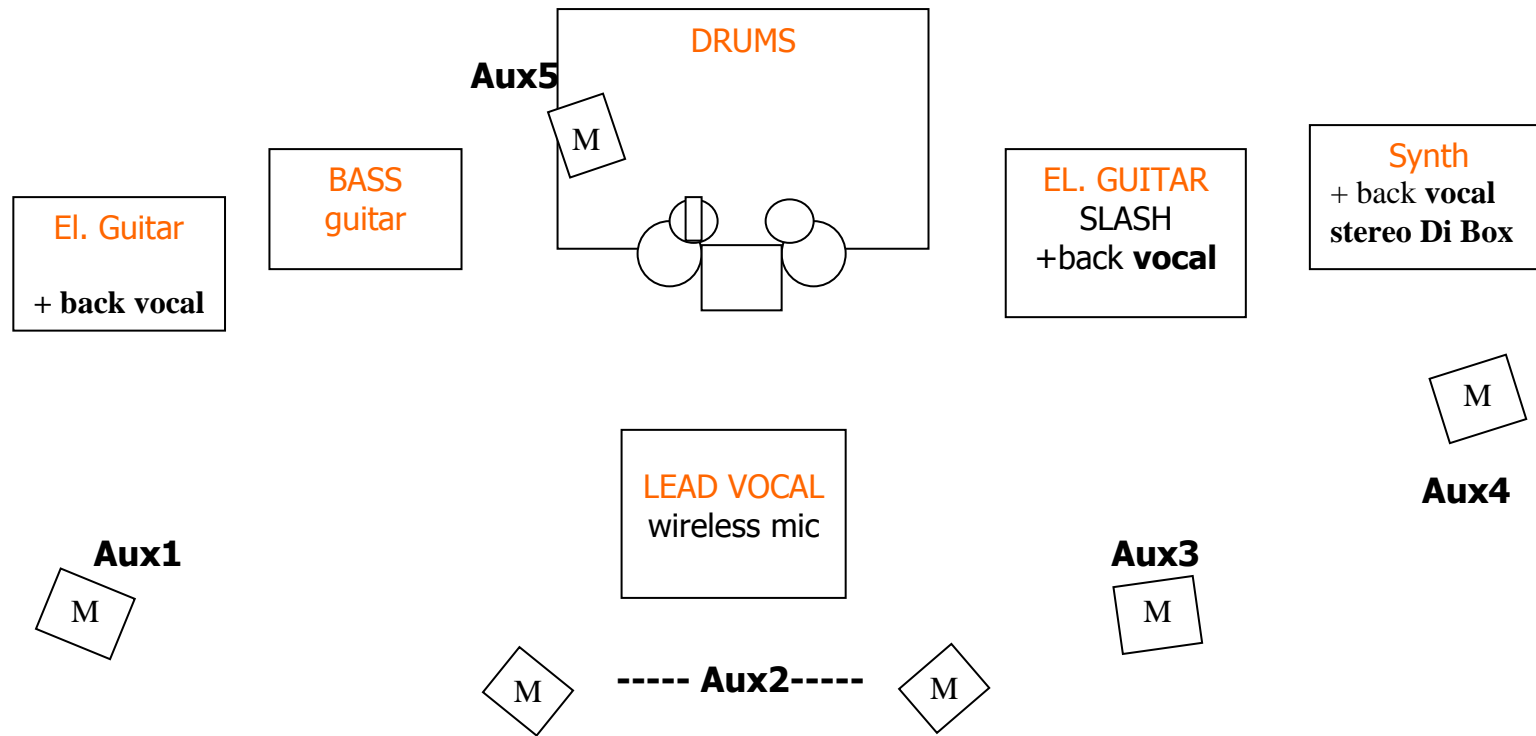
DRUMS

Aux5

M

BASS guitar

El. Guitar

+ back vocal

EL. GUITAR
SLASH
+back **vocal**

Synth
+ back **vocal**
**stereo Di Box**

M

Aux4

LEAD VOCAL
wireless mic

Aux1

M

Aux3

M

M

----- Aux2-----

M